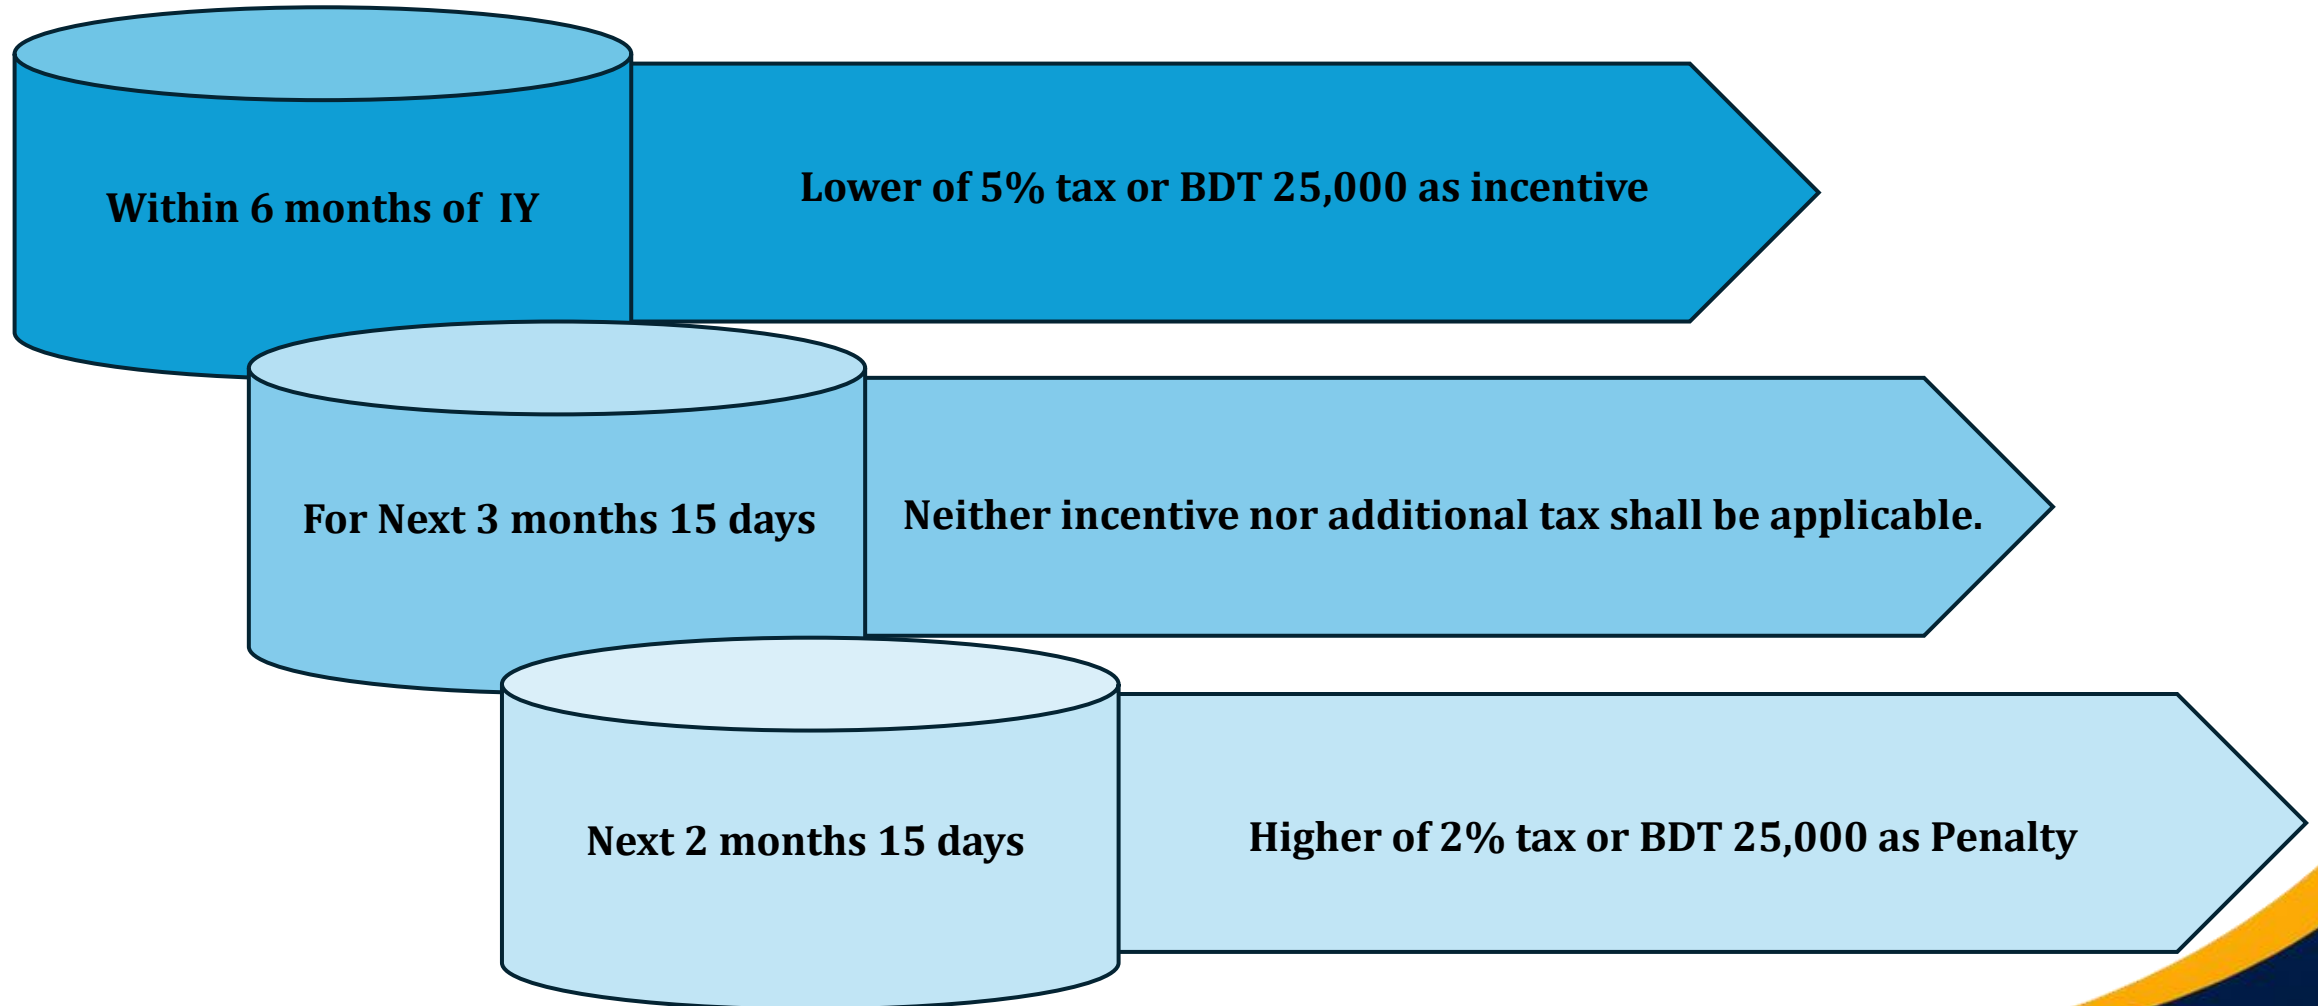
Within 6 months of IY

Lower of 5% tax or BDT 25,000 as incentive

For Next 3 months 15 days

Neither incentive nor additional tax shall be applicable.

Next 2 months 15 days

Higher of 2% tax or BDT 25,000 as Penalty